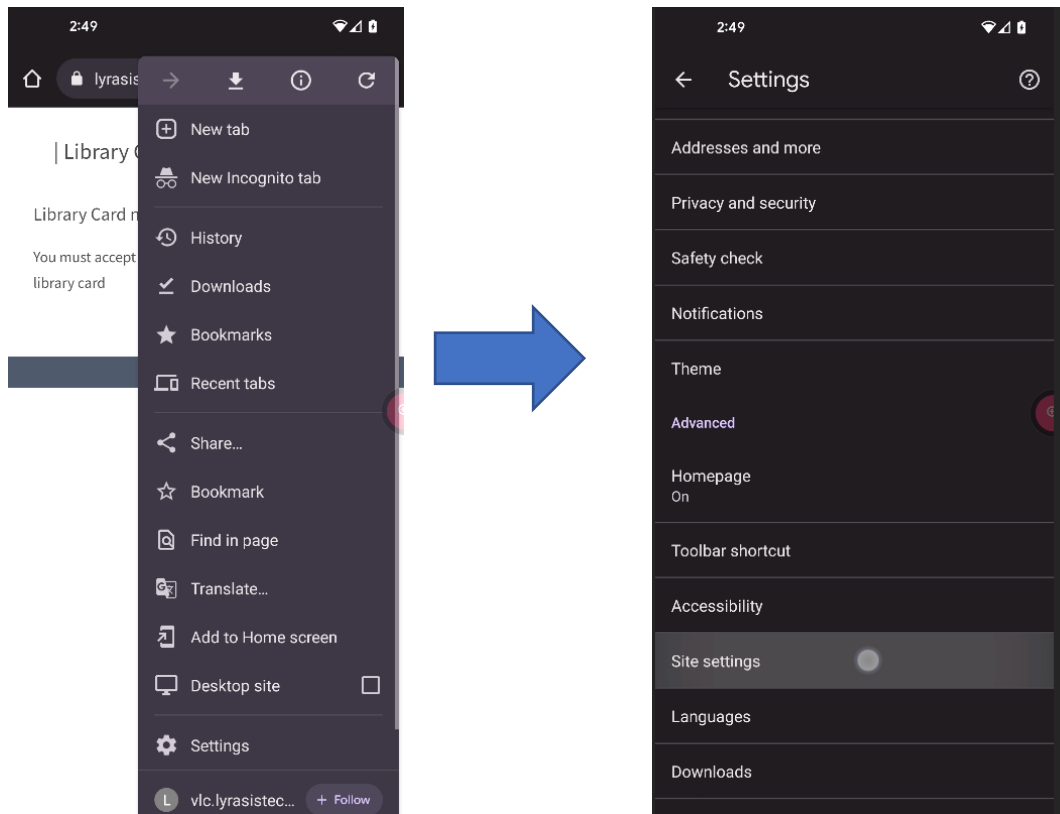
2:49

lyrasis

| Library C

Library Card n

You must accept library card

New tab

New Incognito tab

History

Downloads

Bookmarks

Recent tabs

Share...

Bookmark

Find in page

Translate...

Add to Home screen

Desktop site

Settings

L vlc.lyrasistec...

+ Follow

2:49

Settings

Addresses and more

Privacy and security

Safety check

Notifications

Theme

Advanced

Homepage
On

Toolbar shortcut

Accessibility

Site settings

Languages

Downloads